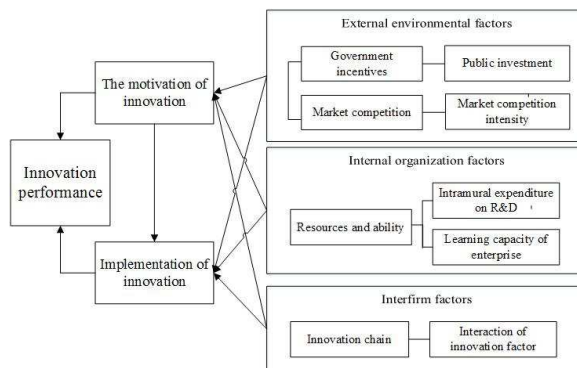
The motivation of innovation

Innovation performance

Implementation of innovation

External environmental factors

Government incentives

Public investment

Market competition

Market competition intensity

Internal organization factors

Resources and ability

Intramural expenditure on R&D

Learning capacity of enterprise

Interfirm factors

Innovation chain

Interaction of innovation factor